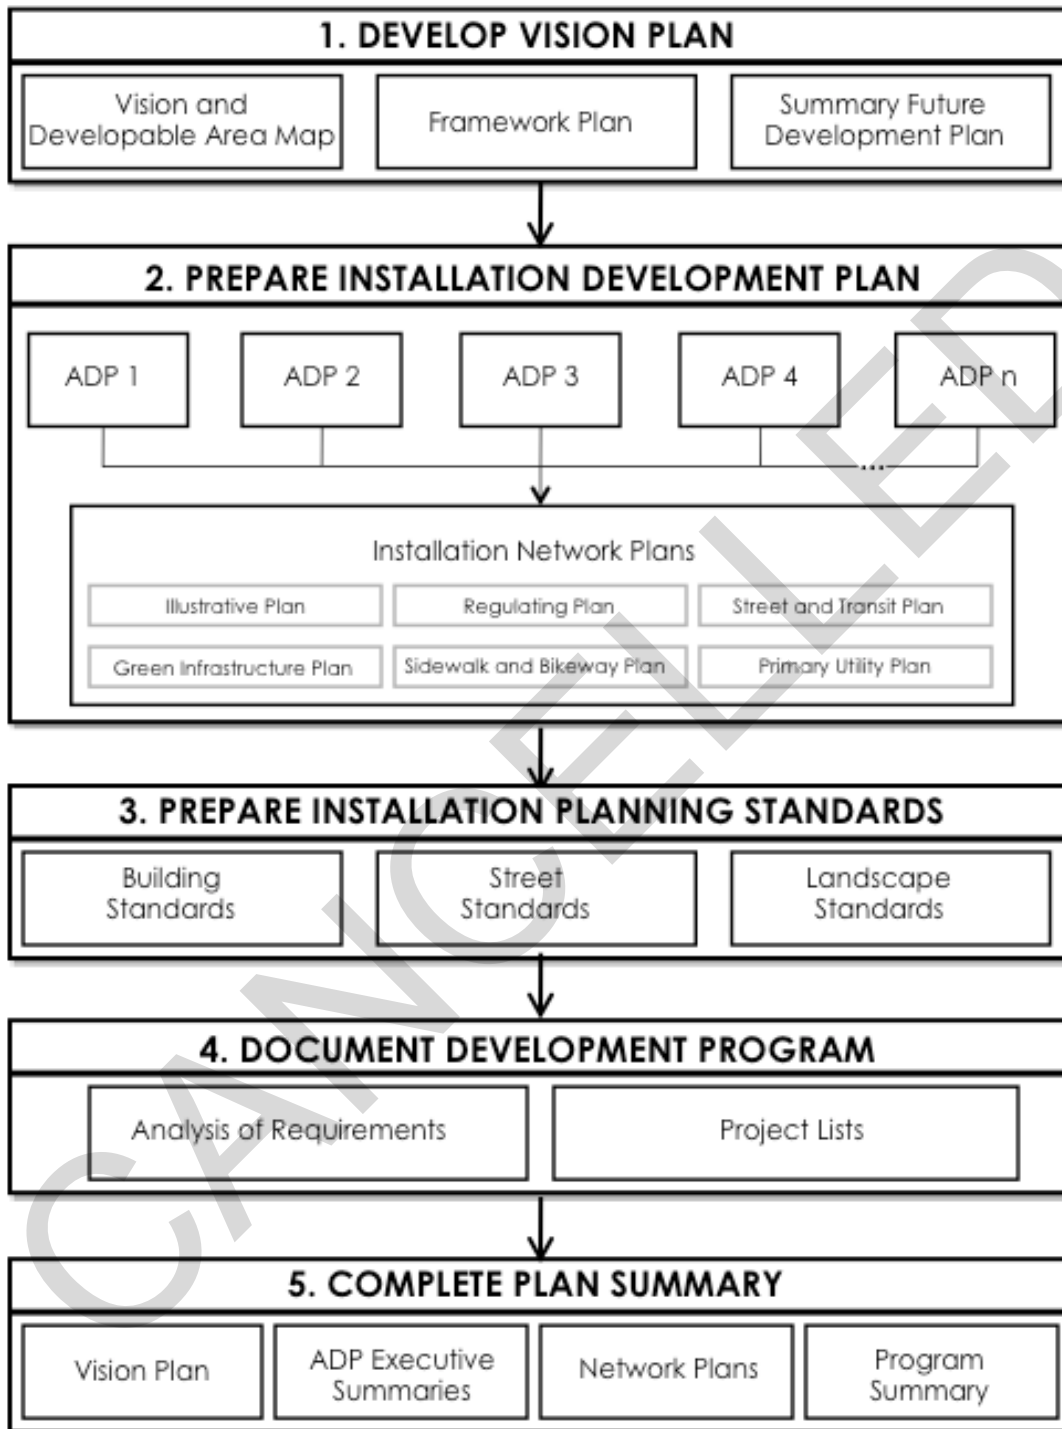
1. DEVELOP VISION PLAN

Vision and Developable Area Map

Framework Plan

Summary Future Development Plan

2. PREPARE INSTALLATION DEVELOPMENT PLAN

ADP 1

ADP 2

ADP 3

ADP 4

ADP n

...

Installation Network Plans

Illustrative Plan

Regulating Plan

Street and Transit Plan

Green Infrastructure Plan

Sidewalk and Bikeway Plan

Primary Utility Plan

3. PREPARE INSTALLATION PLANNING STANDARDS

Building Standards

Street Standards

Landscape Standards

4. DOCUMENT DEVELOPMENT PROGRAM

Analysis of Requirements

Project Lists

5. COMPLETE PLAN SUMMARY

Vision Plan

ADP Executive Summaries

Network Plans

Program Summary

CANCELLED